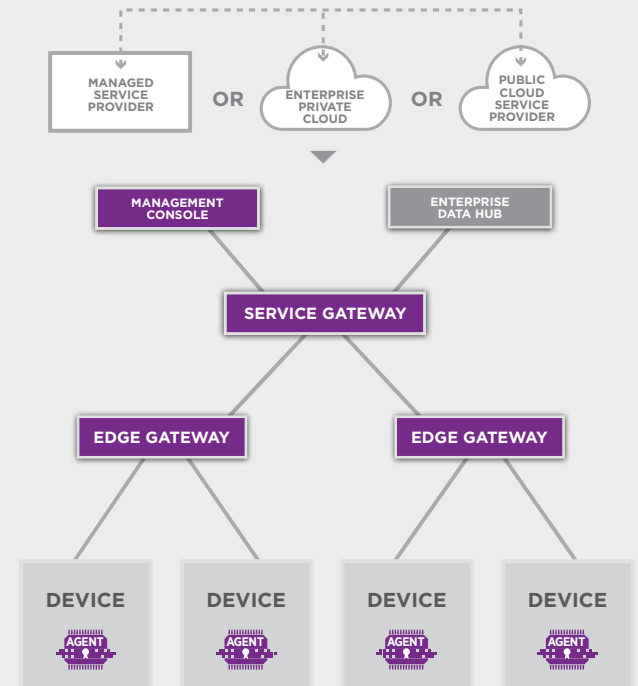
MANAGED SERVICE PROVIDER

OR

ENTERPRISE PRIVATE CLOUD

OR

PUBLIC CLOUD SERVICE PROVIDER

MANAGEMENT CONSOLE

ENTERPRISE DATA HUB

SERVICE GATEWAY

EDGE GATEWAY

EDGE GATEWAY

DEVICE

AGENT

DEVICE

AGENT

DEVICE

AGENT

DEVICE

AGENT